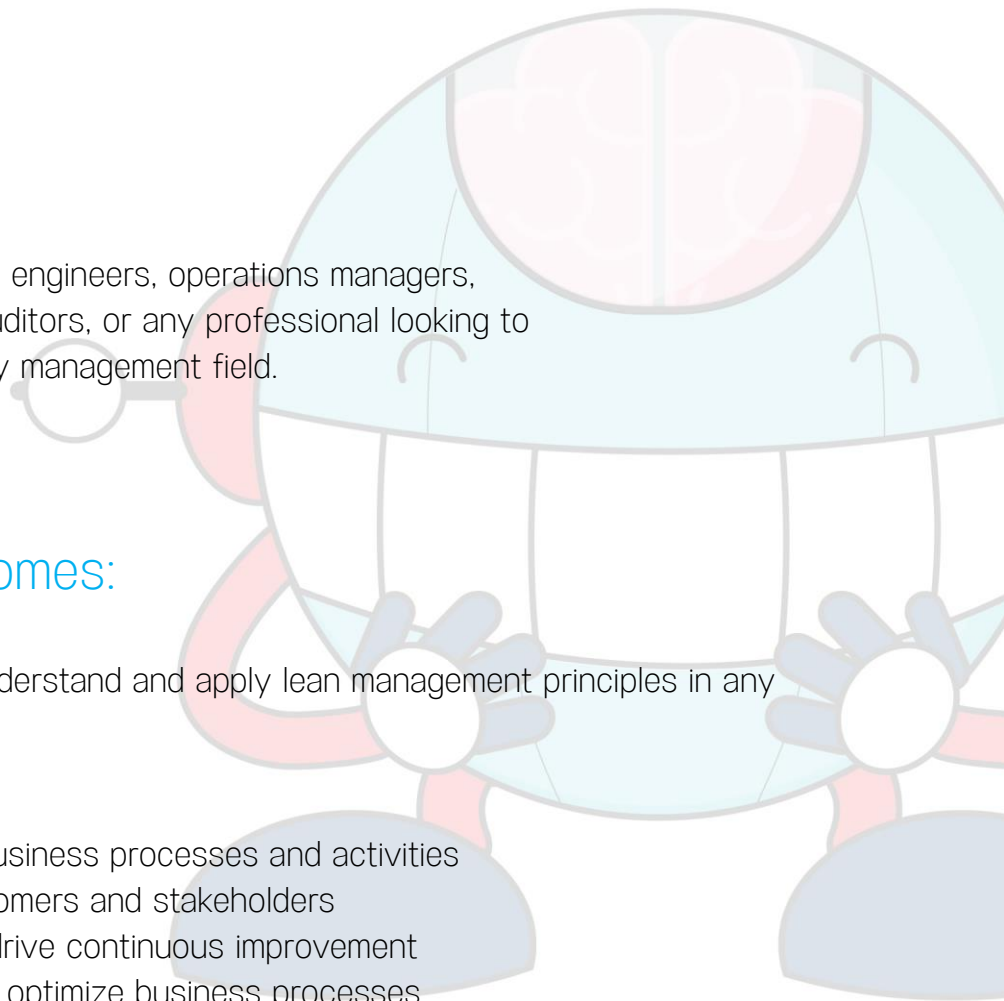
engineers, operations managers, uditors, or any professional looking to y management field.

omes:

derstand and apply lean management principles in any

usiness processes and activities
omers and stakeholders
drive continuous improvement
optimize business processes